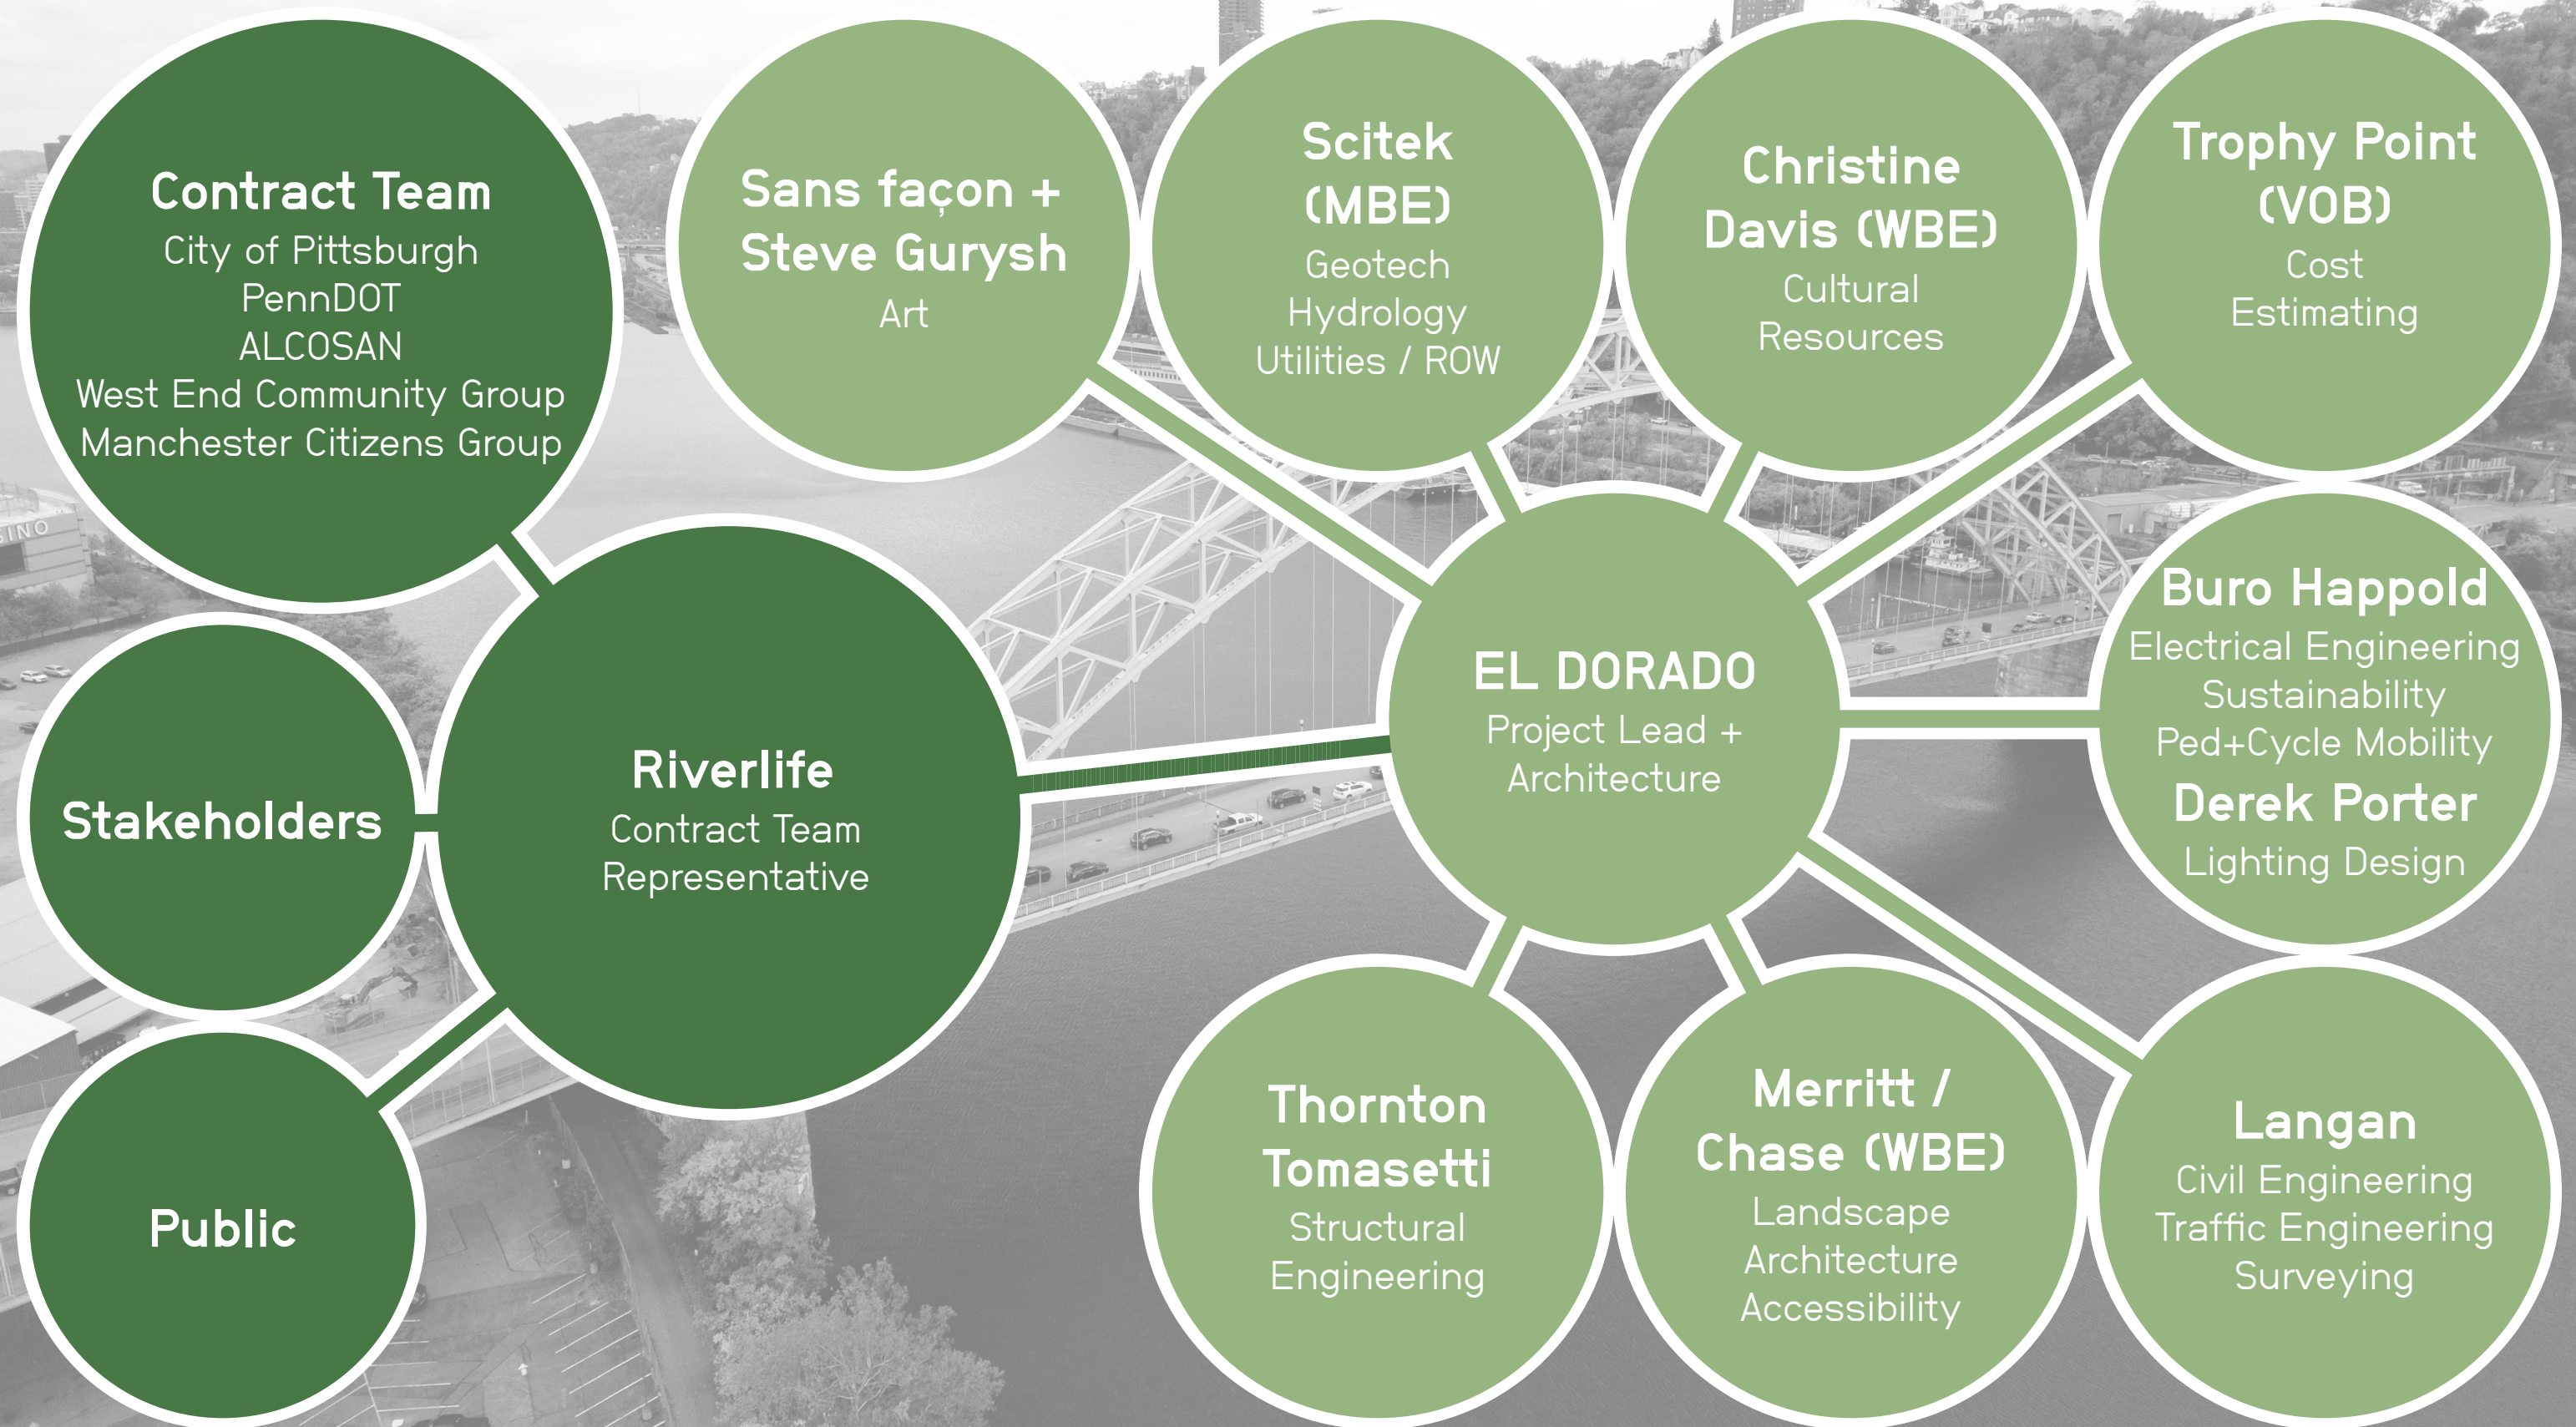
Contract Team
City of Pittsburgh
PennDOT
ALCOSAN
West End Community Group
Manchester Citizens Group

Sans façon + Steve Gurysh
Art

Scitek (MBE)
Geotech
Hydrology
Utilities / ROW

Christine Davis (WBE)
Cultural Resources

Trophy Point (VOB)
Cost Estimating

Riverlife
Contract Team Representative

Stakeholders

Public

EL DORADO
Project Lead + Architecture

Buro Happold
Electrical Engineering
Sustainability
Ped+Cycle Mobility
Derek Porter
Lighting Design

Thornton Tomasetti
Structural Engineering

Merritt / Chase (WBE)
Landscape Architecture
Accessibility

Langan
Civil Engineering
Traffic Engineering
Surveying

SINO